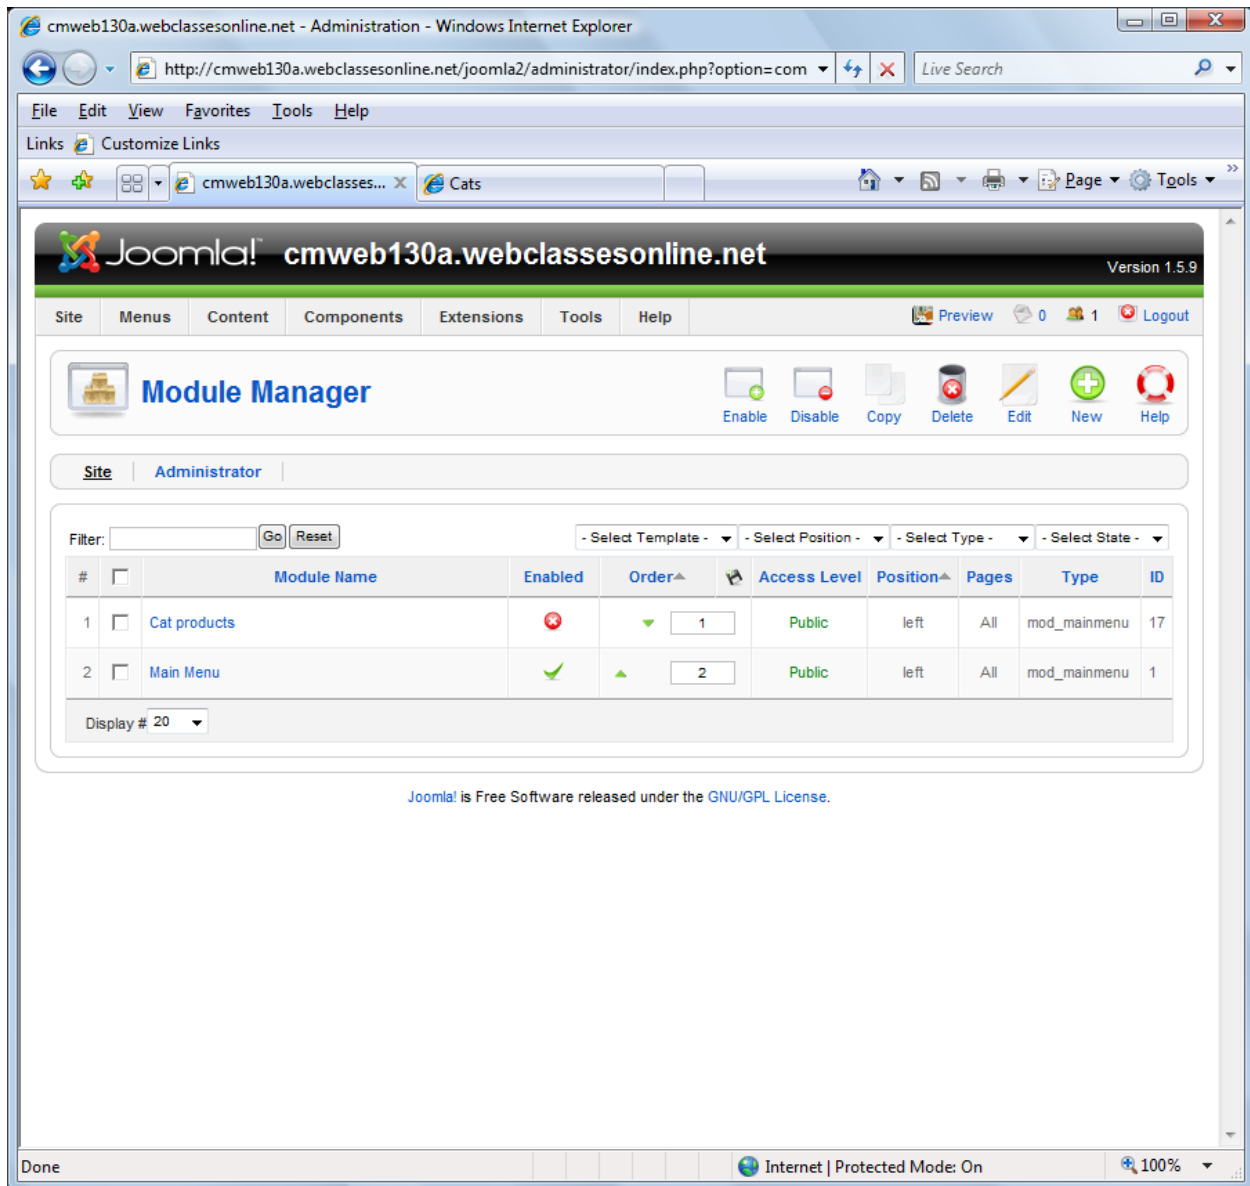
cmweb130a.webclassesonline.net - Administration - Windows Internet Explorer

http://cmweb130a.webclassesonline.net/joomla2/administrator/index.php?option=com

Live Search

File Edit View Favorites Tools Help

Links Customize Links

cmweb130a.webclasses... Cats

Page Tools

Joomla! cmweb130a.webclassesonline.net

Version 1.5.9

Site Menus Content Components Extensions Tools Help

Preview 0 1 Logout

Module Manager

Enable Disable Copy Delete Edit New Help

Site Administrator

Filter: Go Reset

- Select Template - - Select Position - - Select Type - - Select State -

| # | | Module Name | Enabled | Order | | Access Level | Position | Pages | Type | ID |
|---|---|---|---|---|---|---|---|---|---|---|
| 1 | | Cat products | | 1 | | Public | left | All | mod_mainmenu | 17 |
| 2 | | Main Menu | | 2 | | Public | left | All | mod_mainmenu | 1 |

Display # 20

Joomla! is Free Software released under the GNU/GPL License.

Done

Internet | Protected Mode: On

100%